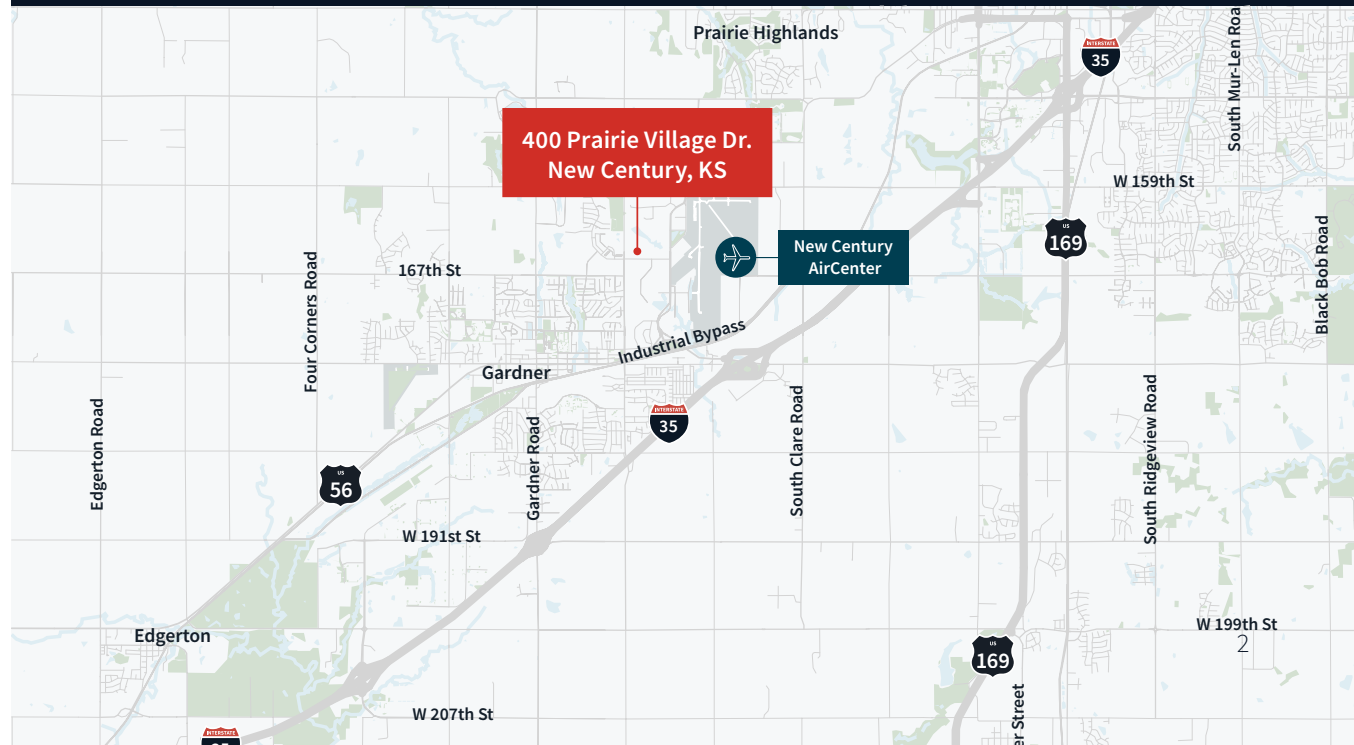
Prairie Highlands

INTERSTATE 35

South Mur-Len Road

400 Prairie Village Dr.
New Century, KS

W 159th St

US 169

New Century AirCenter

Black Bob Road

167th St

Four Corners Road

Industrial Bypass

Gardner

INTERSTATE 35

Edgerton Road

South Clare Road

South Ridgeview Road

Gardner Road

US 56

W 191st St

Edgerton

US 169

W 199th St

2

W 207th St

INTERSTATE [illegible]

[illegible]er Street